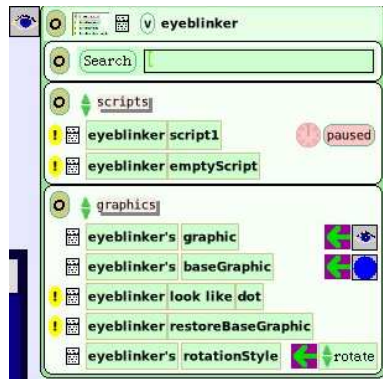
eyeblinker

Search

scripts

! eyeblinker script1 paused

! eyeblinker emptyScript

graphics

eyeblinker's graphic

eyeblinker's baseGraphic

! eyeblinker look like dot

! eyeblinker restoreBaseGraphic

eyeblinker's rotationStyle rotate